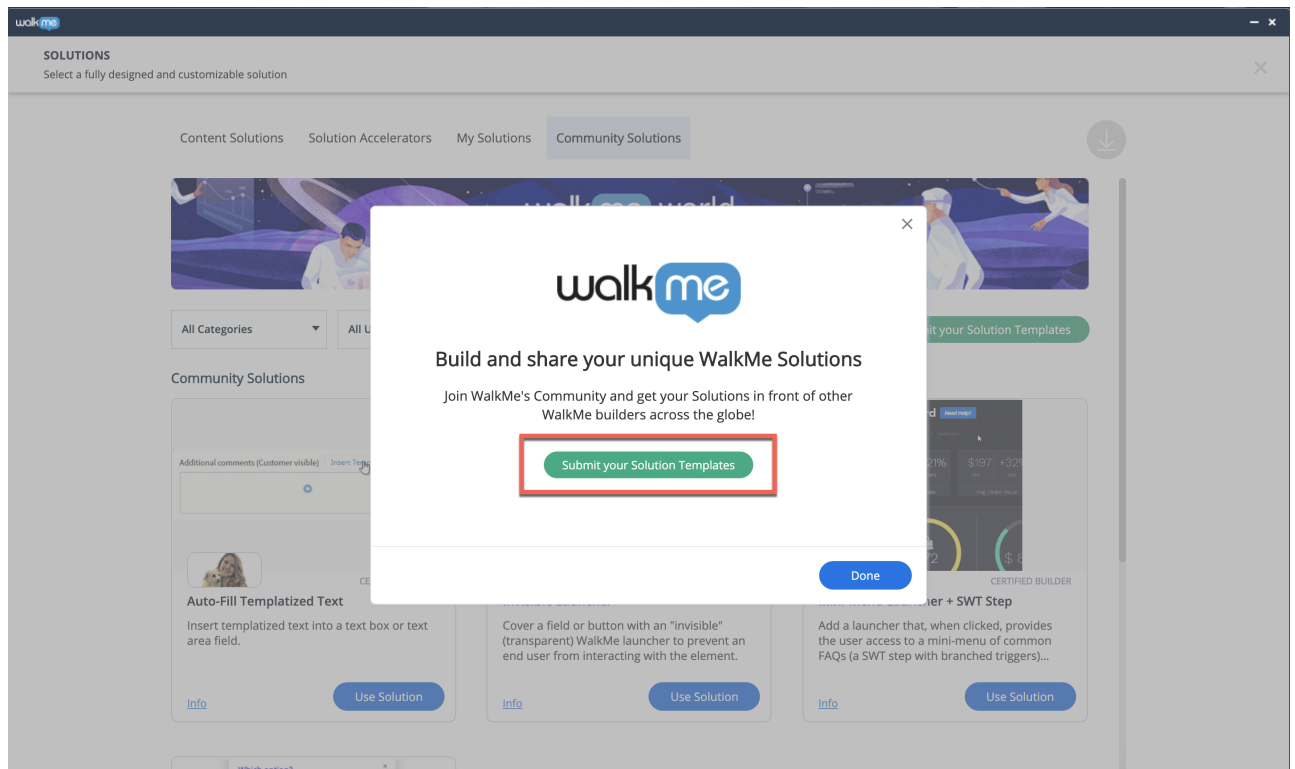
walkme

SOLUTIONS
Select a fully designed and customizable solution

Content Solutions | Solution Accelerators | My Solutions | Community Solutions

All Categories | All U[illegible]

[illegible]it your Solution Templates

Community Solutions

Additional comments (Customer visible) Insert Tem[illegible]

CE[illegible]

Auto-Fill Templatized Text
Insert templatized text into a text box or text area field.
Info
Use Solution

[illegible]
Cover a field or button with an "invisible" (transparent) WalkMe launcher to prevent an end user from interacting with the element.
Info
Use Solution

Need help?
21%
$197
+32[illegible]
CERTIFIED BUILDER
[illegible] + SWT Step
Add a launcher that, when clicked, provides the user access to a mini-menu of common FAQs (a SWT step with branched triggers)...
Info
Use Solution

×
walkme
Build and share your unique WalkMe Solutions
Join WalkMe's Community and get your Solutions in front of other WalkMe builders across the globe!
Submit your Solution Templates
Done